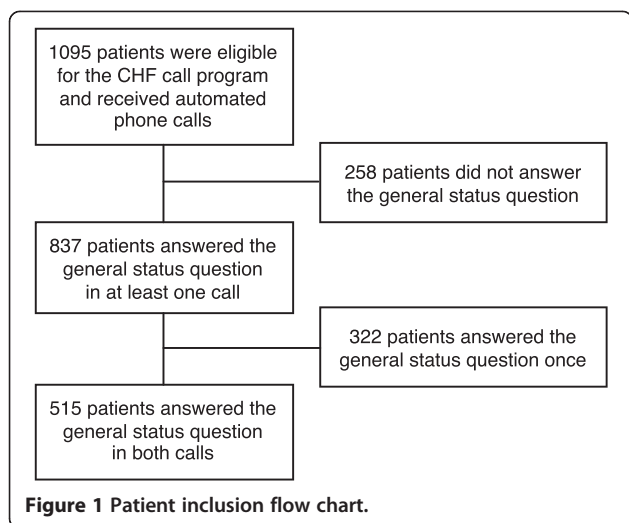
1095 patients were eligible for the CHF call program and received automated phone calls

258 patients did not answer the general status question

837 patients answered the general status question in at least one call

322 patients answered the general status question once

515 patients answered the general status question in both calls

Figure 1 Patient inclusion flow chart.